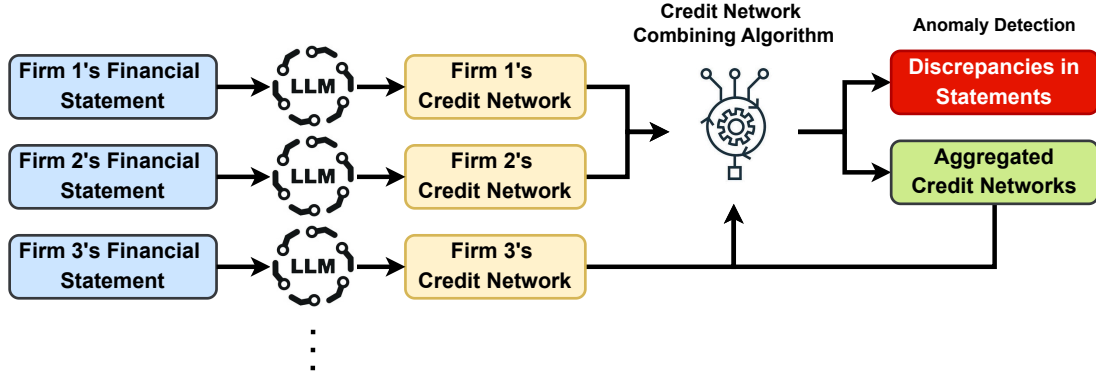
Firm 1's Financial Statement

LLM

Firm 1's Credit Network

Firm 2's Financial Statement

LLM

Firm 2's Credit Network

Firm 3's Financial Statement

LLM

Firm 3's Credit Network

Credit Network Combining Algorithm

Anomaly Detection

Discrepancies in Statements

Aggregated Credit Networks